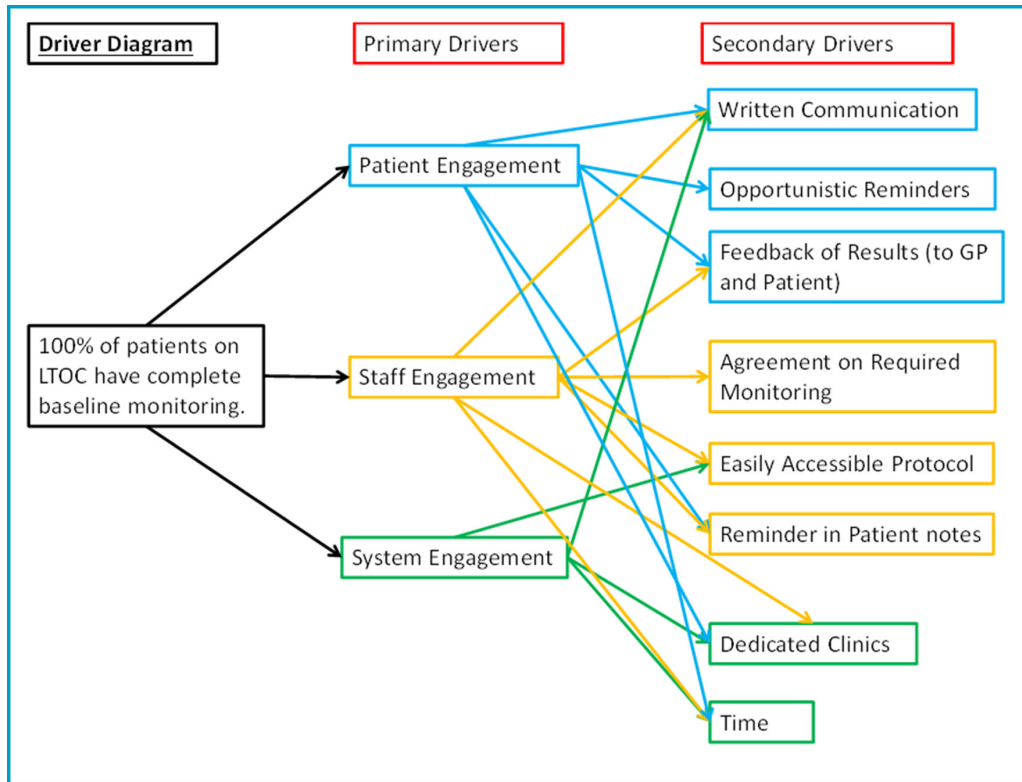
Driver Diagram

Primary Drivers

Secondary Drivers

100% of patients on LTOC have complete baseline monitoring.

Patient Engagement

Staff Engagement

System Engagement

Written Communication

Opportunistic Reminders

Feedback of Results (to GP and Patient)

Agreement on Required Monitoring

Easily Accessible Protocol

Reminder in Patient notes

Dedicated Clinics

Time